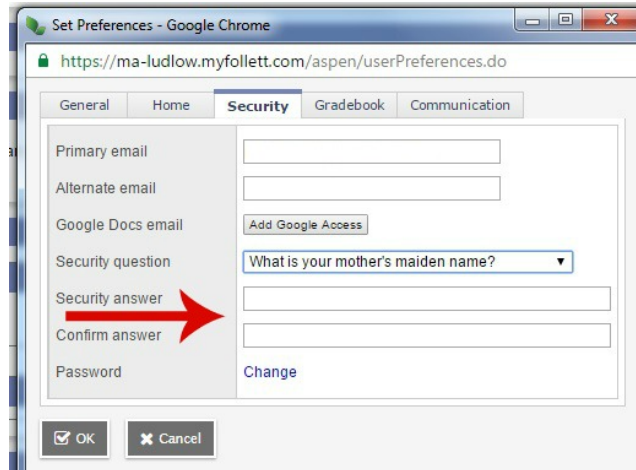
Set Preferences - Google Chrome

https://ma-ludlow.myfollett.com/aspen/userPreferences.do

| General | Home | Security | Gradebook | Communication |
|---|---|---|---|---|

| | |
|---|---|
| Primary email | |
| Alternate email | |
| Google Docs email | Add Google Access |
| Security question | What is your mother's maiden name? |
| Security answer | |
| Confirm answer | |
| Password | Change |

OK Cancel